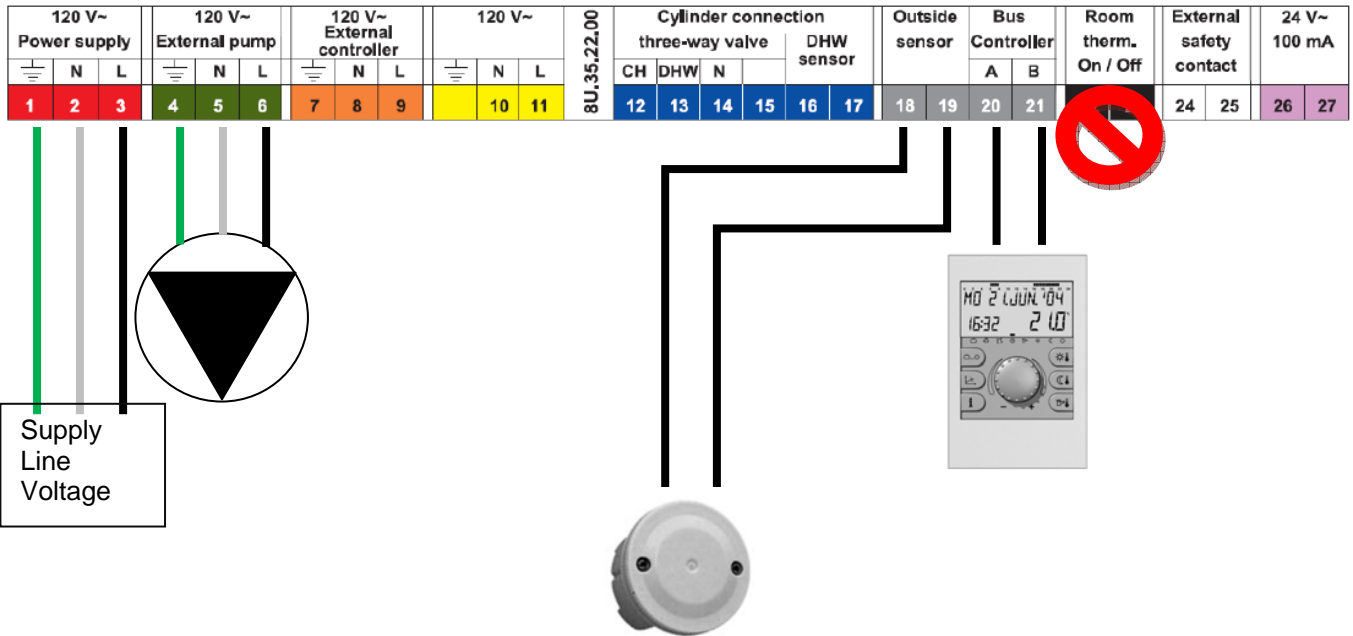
| 120 V~ Power supply | | | 120 V~ External pump | | | 120 V~ External controller | | | 120 V~ | | | 8U.35.22.00 | Cylinder connection three-way valve | | | | DHW sensor | | Outside sensor | | Bus Controller | | Room therm. On / Off | | External safety contact | | 24 V~ 100 mA | |
|---|---|---|---|---|---|---|---|---|---|---|---|---|---|---|---|---|---|---|---|---|---|---|---|---|---|---|---|---|
| ⏚ | N | L | ⏚ | N | L | ⏚ | N | L | ⏚ | N | L | | CH | DHW | N | | | | | | A | B | | | | | | |
| 1 | 2 | 3 | 4 | 5 | 6 | 7 | 8 | 9 | | 10 | 11 | | 12 | 13 | 14 | 15 | 16 | 17 | 18 | 19 | 20 | 21 | | | 24 | 25 | 26 | 27 |

Supply Line Voltage

MO 2 (JUN. '04
16:32 21.0°